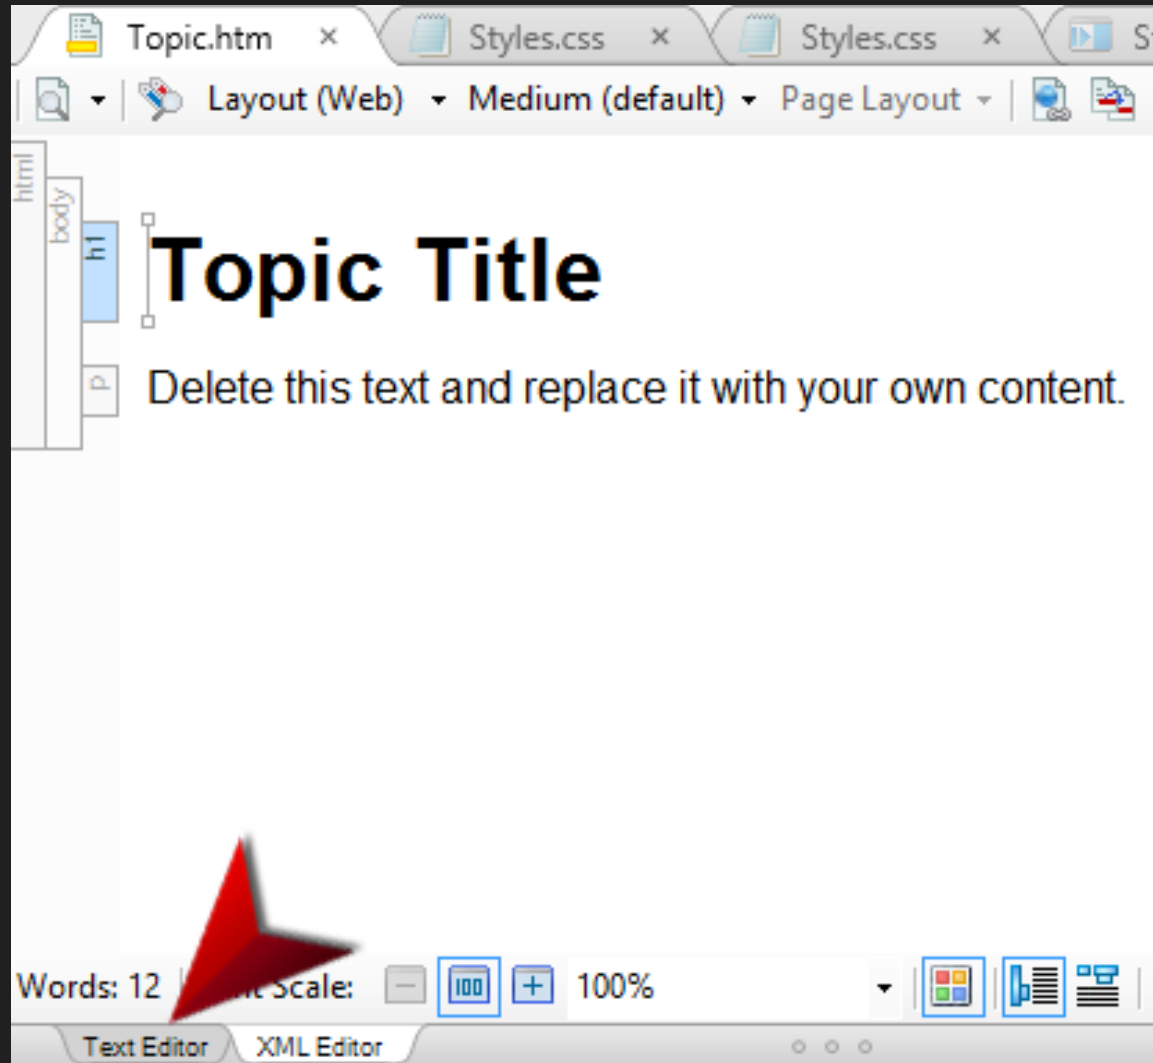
Topic.htm × Styles.css × Styles.css × S

Layout (Web) Medium (default) Page Layout

html body h1 p

Topic Title

Delete this text and replace it with your own content.

Words: 12 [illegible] Scale: 100%

Text Editor XML Editor